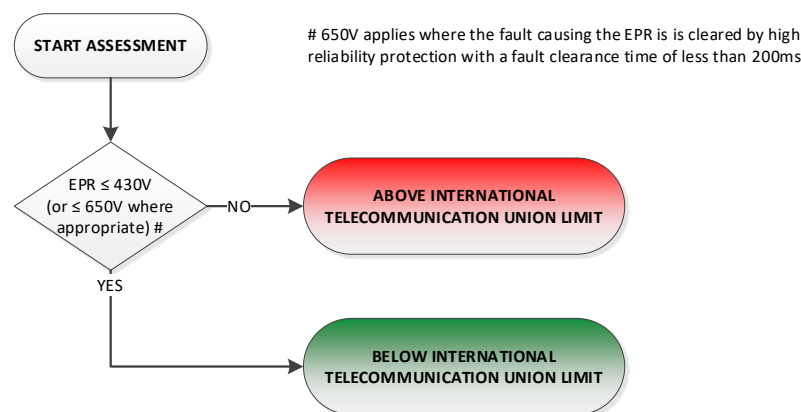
START ASSESSMENT

# 650V applies where the fault causing the EPR is is cleared by high reliability protection with a fault clearance time of less than 200ms

EPR ≤ 430V (or ≤ 650V where appropriate) #

NO

ABOVE INTERNATIONAL TELECOMMUNICATION UNION LIMIT

YES

BELOW INTERNATIONAL TELECOMMUNICATION UNION LIMIT